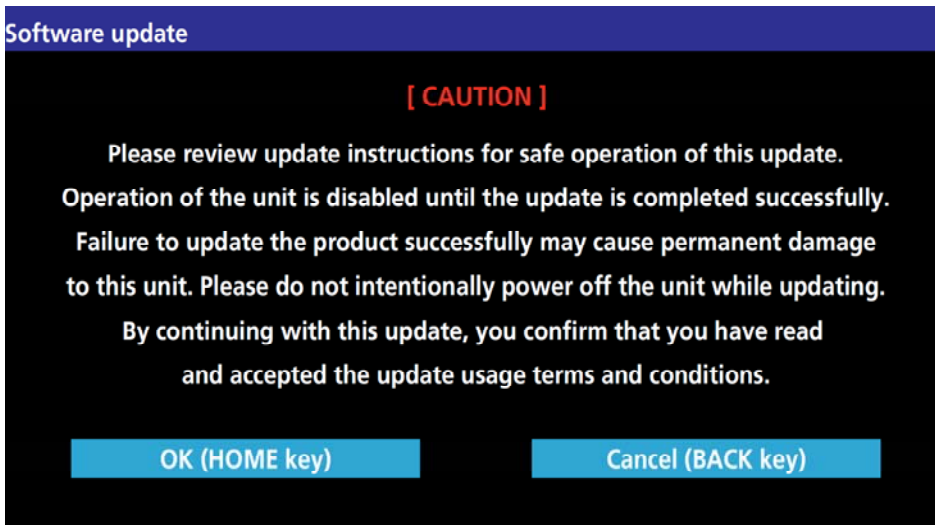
Software update

[ CAUTION ]

Please review update instructions for safe operation of this update. Operation of the unit is disabled until the update is completed successfully. Failure to update the product successfully may cause permanent damage to this unit. Please do not intentionally power off the unit while updating. By continuing with this update, you confirm that you have read and accepted the update usage terms and conditions.

OK (HOME key)

Cancel (BACK key)